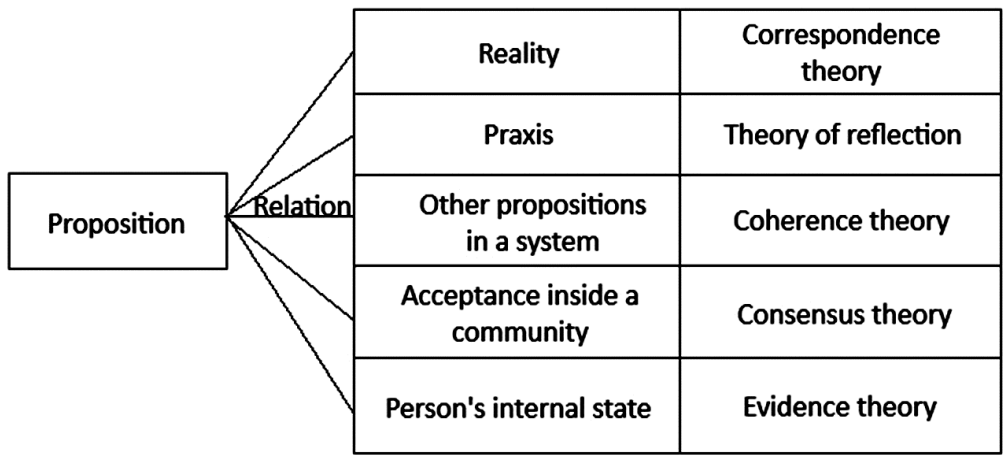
Proposition

Relation

| Reality | Correspondence theory |
|---|---|
| Praxis | Theory of reflection |
| Other propositions in a system | Coherence theory |
| Acceptance inside a community | Consensus theory |
| Person's internal state | Evidence theory |